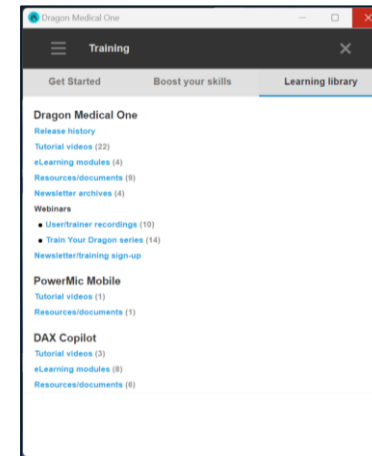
Dragon Medical One

Training

Get Started
Boost your skills
Learning library

Dragon Medical One
Release history
Tutorial videos (22)
eLearning modules (4)
Resources/documents (9)
Newsletter archives (4)
Webinars
User/trainer recordings (10)
Train Your Dragon series (14)
Newsletter/training sign-up

PowerMic Mobile
Tutorial videos (1)
Resources/documents (1)

DAX Copilot
Tutorial videos (3)
eLearning modules (8)
Resources/documents (6)